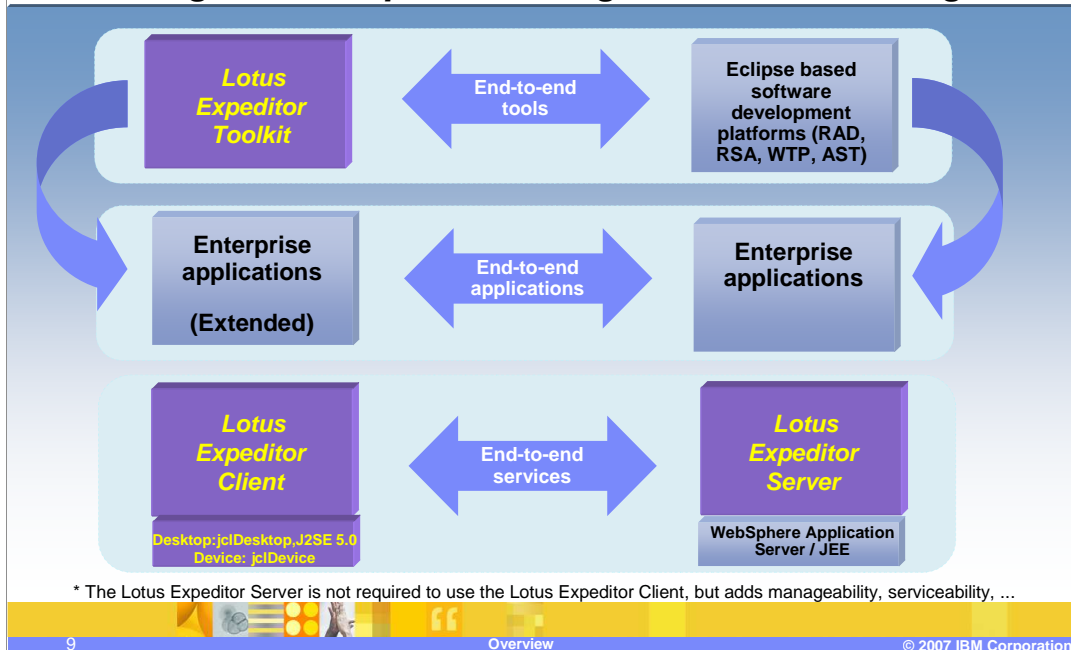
Lotus Expeditor Toolkit

End-to-end tools

Eclipse based software development platforms (RAD, RSA, WTP, AST)

Enterprise applications

(Extended)

End-to-end applications

Enterprise applications

Lotus Expeditor Client

Desktop:jclDesktop,J2SE 5.0
Device: jclDevice

End-to-end services

Lotus Expeditor Server

WebSphere Application Server / JEE

* The Lotus Expeditor Server is not required to use the Lotus Expeditor Client, but adds manageability, serviceability, ...

9

Overview

© 2007 IBM Corporation